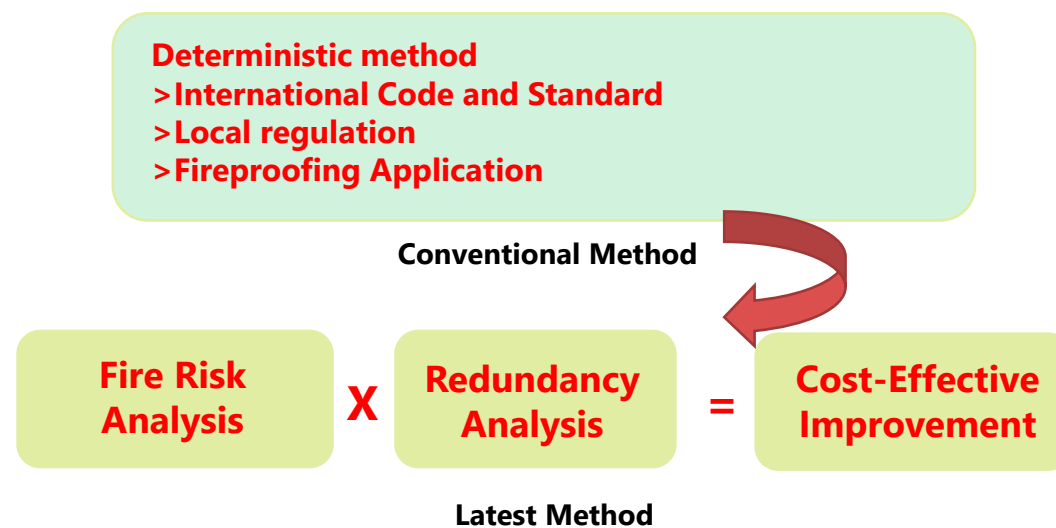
Deterministic method
>International Code and Standard
>Local regulation
>Fireproofing Application

Conventional Method

Fire Risk Analysis

X

Redundancy Analysis

=

Cost-Effective Improvement

Latest Method